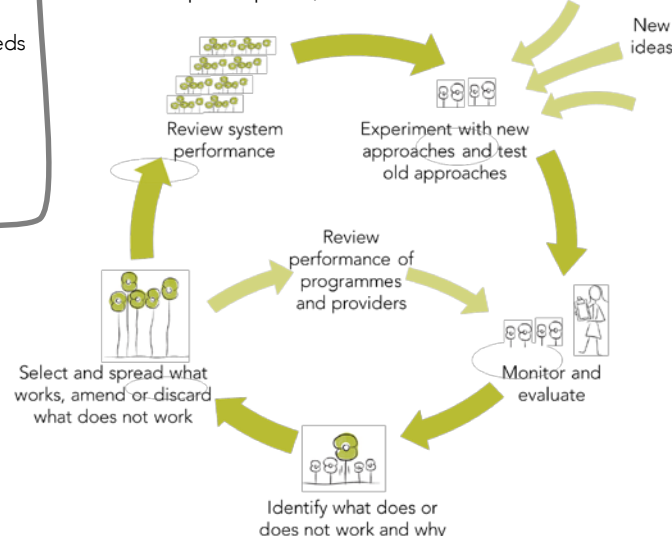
eds

New ideas

Review system performance

Experiment with new approaches and test old approaches

Review performance of programmes and providers

Select and spread what works, amend or discard what does not work

Monitor and evaluate

Identify what does or does not work and why